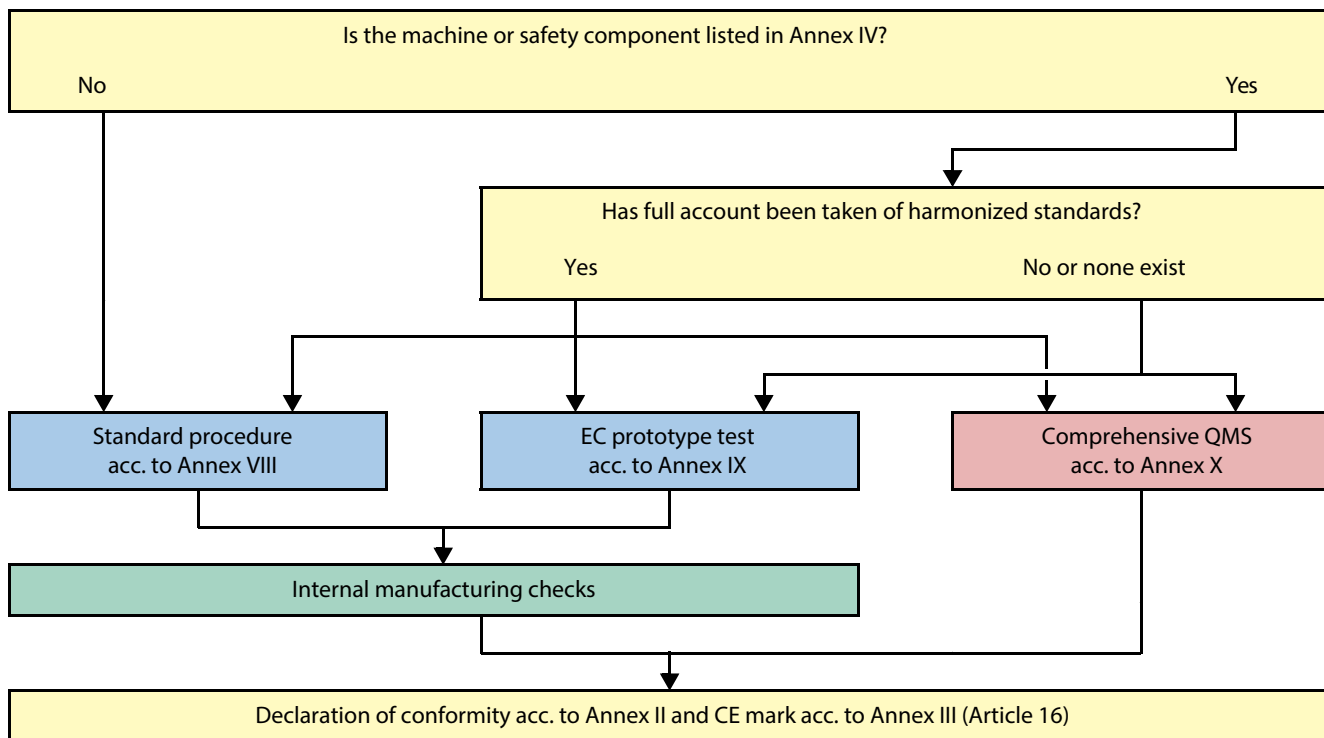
Is the machine or safety component listed in Annex IV?

No

Yes

Has full account been taken of harmonized standards?

Yes

No or none exist

Standard procedure acc. to Annex VIII

EC prototype test acc. to Annex IX

Comprehensive QMS acc. to Annex X

Internal manufacturing checks

Declaration of conformity acc. to Annex II and CE mark acc. to Annex III (Article 16)